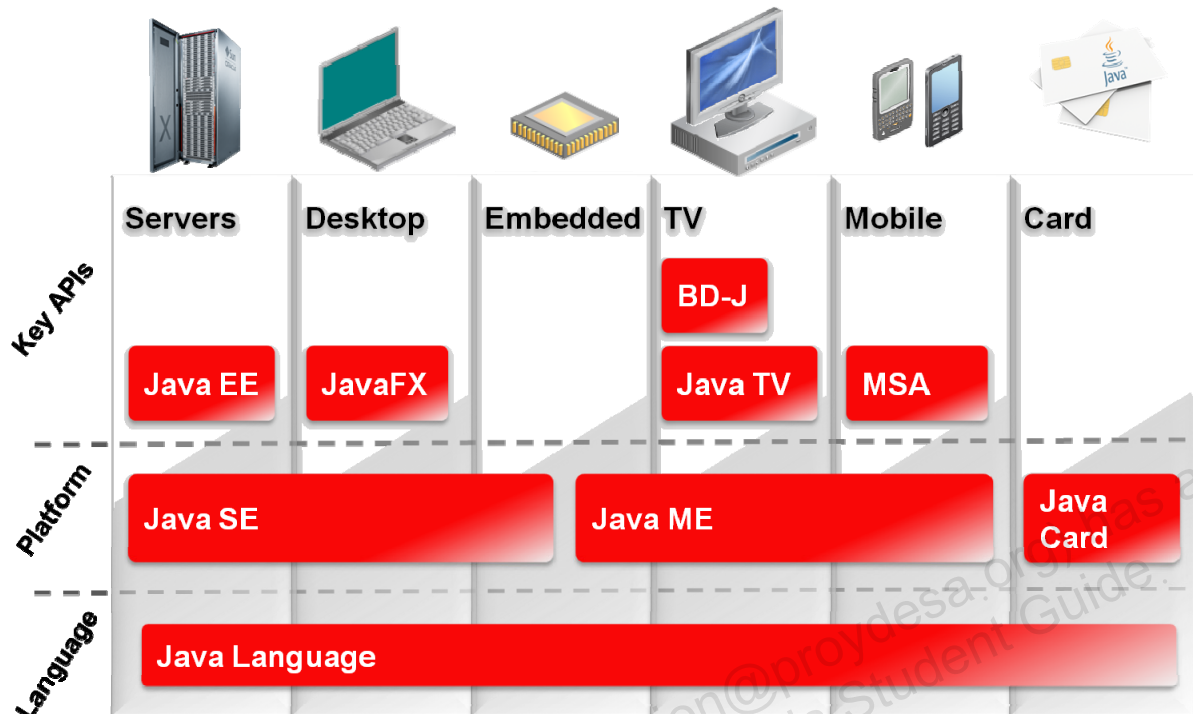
Java

Servers

Desktop

Embedded

TV

Mobile

Card

Key APIs

BD-J

Java EE

JavaFX

Java TV

MSA

Platform

Java SE

Java ME

Java Card

Language

Java Language

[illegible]on@proydesa.org) has a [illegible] Student Guide.